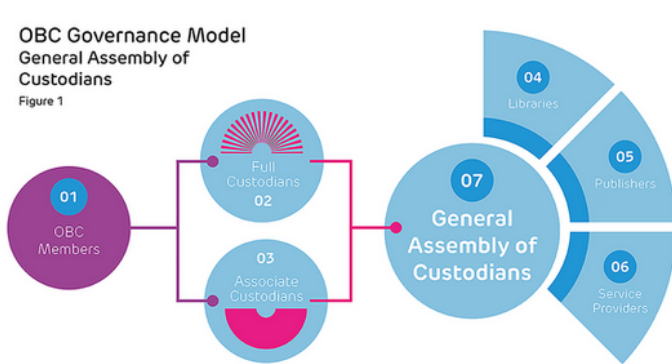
OBC Governance Model
General Assembly of Custodians
Figure 1

01
OBC Members

Full Custodians
02

03
Associate Custodians

07
General Assembly of Custodians

04
Libraries

05
Publishers

06
Service Providers